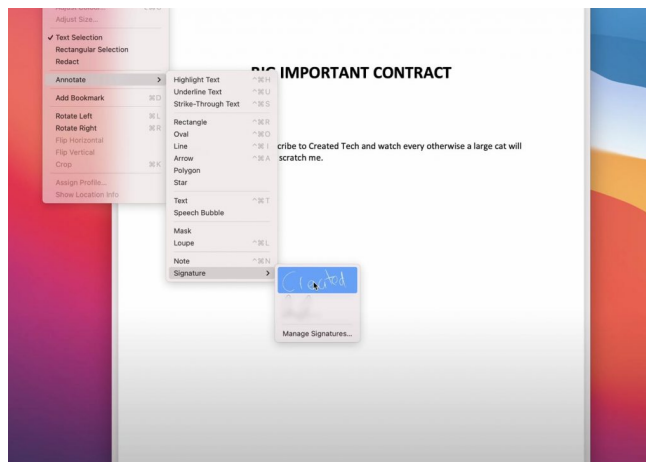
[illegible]
Adjust Size...

✓ Text Selection
Rectangular Selection
Redact

Annotate >

Add Bookmark ⌘D

Rotate Left ⌘L
Rotate Right ⌘R
Flip Horizontal
Flip Vertical
Crop ⌘K

Assign Profile...
Show Location Info

Highlight Text ^⌘H
Underline Text ^⌘U
Strike-Through Text ^⌘S

Rectangle ^⌘R
Oval ^⌘O
Line ^⌘I
Arrow ^⌘A
Polygon
Star

Text ^⌘T
Speech Bubble

Mask
Loupe ^⌘L

Note ^⌘N
Signature >

Created

Manage Signatures...

BIG IMPORTANT CONTRACT

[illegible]cribe to Created Tech and watch every otherwise a large cat will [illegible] scratch me.